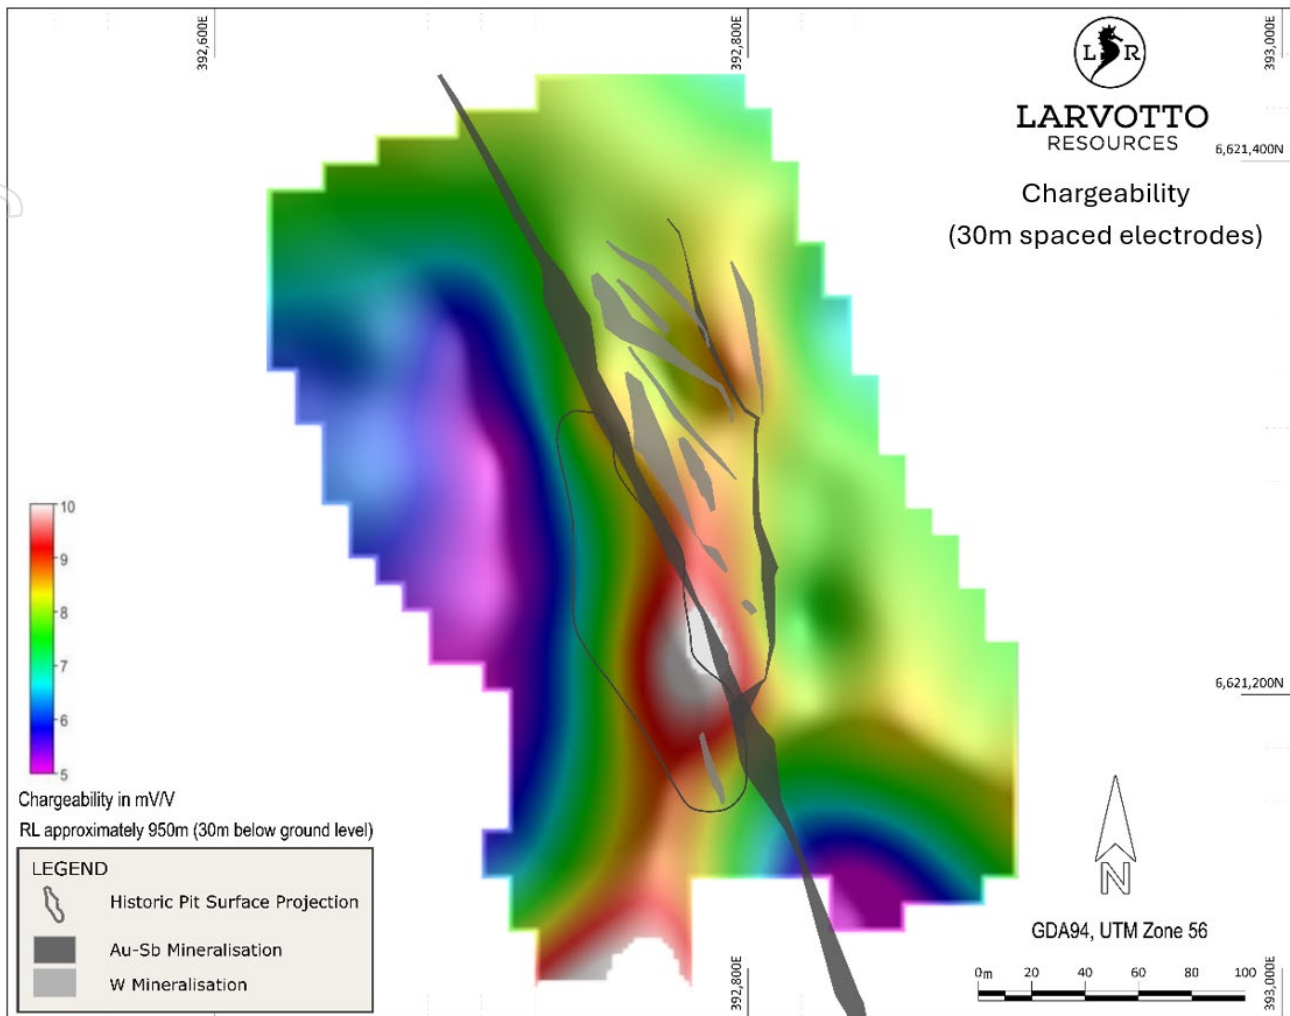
392,600E

392,800E

393,000E

LR
LARVOTTO
RESOURCES

6,621,400N

Chargeability
(30m spaced electrodes)

10
9
8
7
6
5

Chargeability in mV/V

RL approximately 950m (30m below ground level)

LEGEND
Historic Pit Surface Projection
Au-Sb Mineralisation
W Mineralisation

6,621,200N

N

GDA94, UTM Zone 56

0m 20 40 60 80 100

392,800E

393,000E